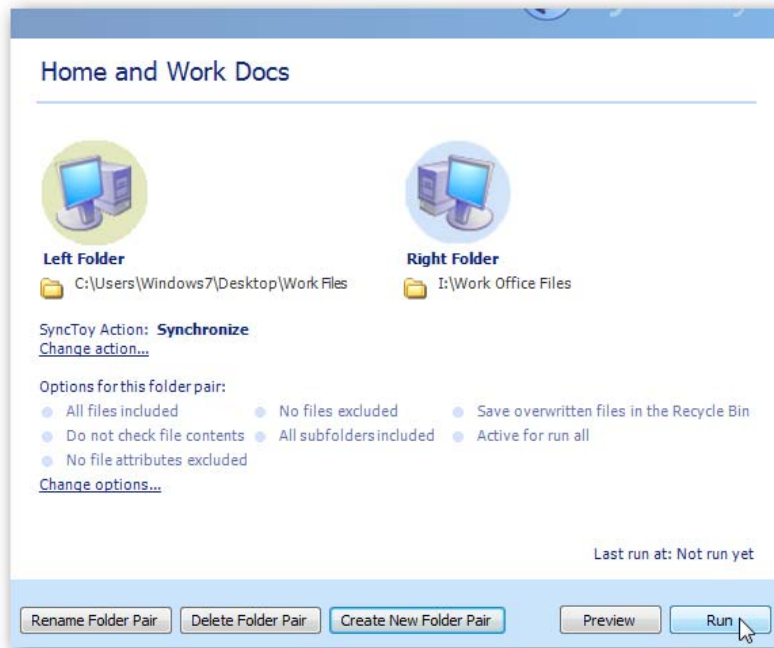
Home and Work Docs

Left Folder
C:\Users\Windows7\Desktop\Work Files

Right Folder
I:\Work Office Files

SyncToy Action: Synchronize
Change action...

Options for this folder pair:
All files included
No files excluded
Save overwritten files in the Recycle Bin
Do not check file contents
All subfolders included
Active for run all
No file attributes excluded
Change options...

Last run at: Not run yet

Rename Folder Pair
Delete Folder Pair
Create New Folder Pair
Preview
Run